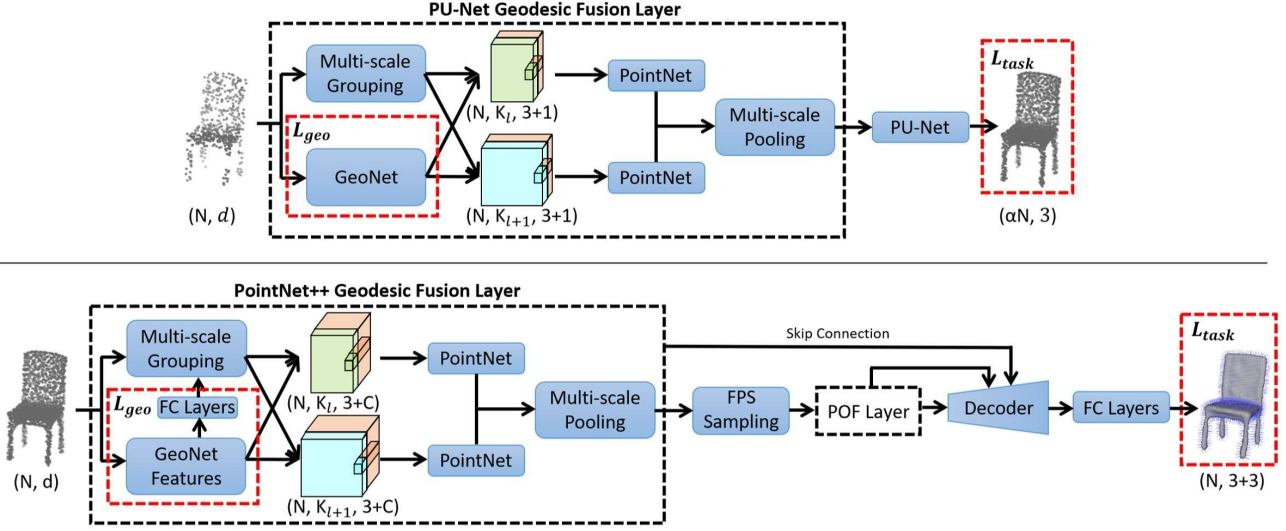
PU-Net Geodesic Fusion Layer

Multi-scale Grouping

$L_{geo}$

GeoNet

$(N, d)$

$(N, K_l, 3+1)$

$(N, K_{l+1}, 3+1)$

PointNet

PointNet

Multi-scale Pooling

PU-Net

$L_{task}$

(αN, 3)

PointNet++ Geodesic Fusion Layer

Multi-scale Grouping

$L_{geo}$ FC Layers

GeoNet Features

(N, d)

$(N, K_l, 3+C)$

$(N, K_{l+1}, 3+C)$

PointNet

PointNet

Multi-scale Pooling

Skip Connection

FPS Sampling

POF Layer

Decoder

FC Layers

$L_{task}$

(N, 3+3)